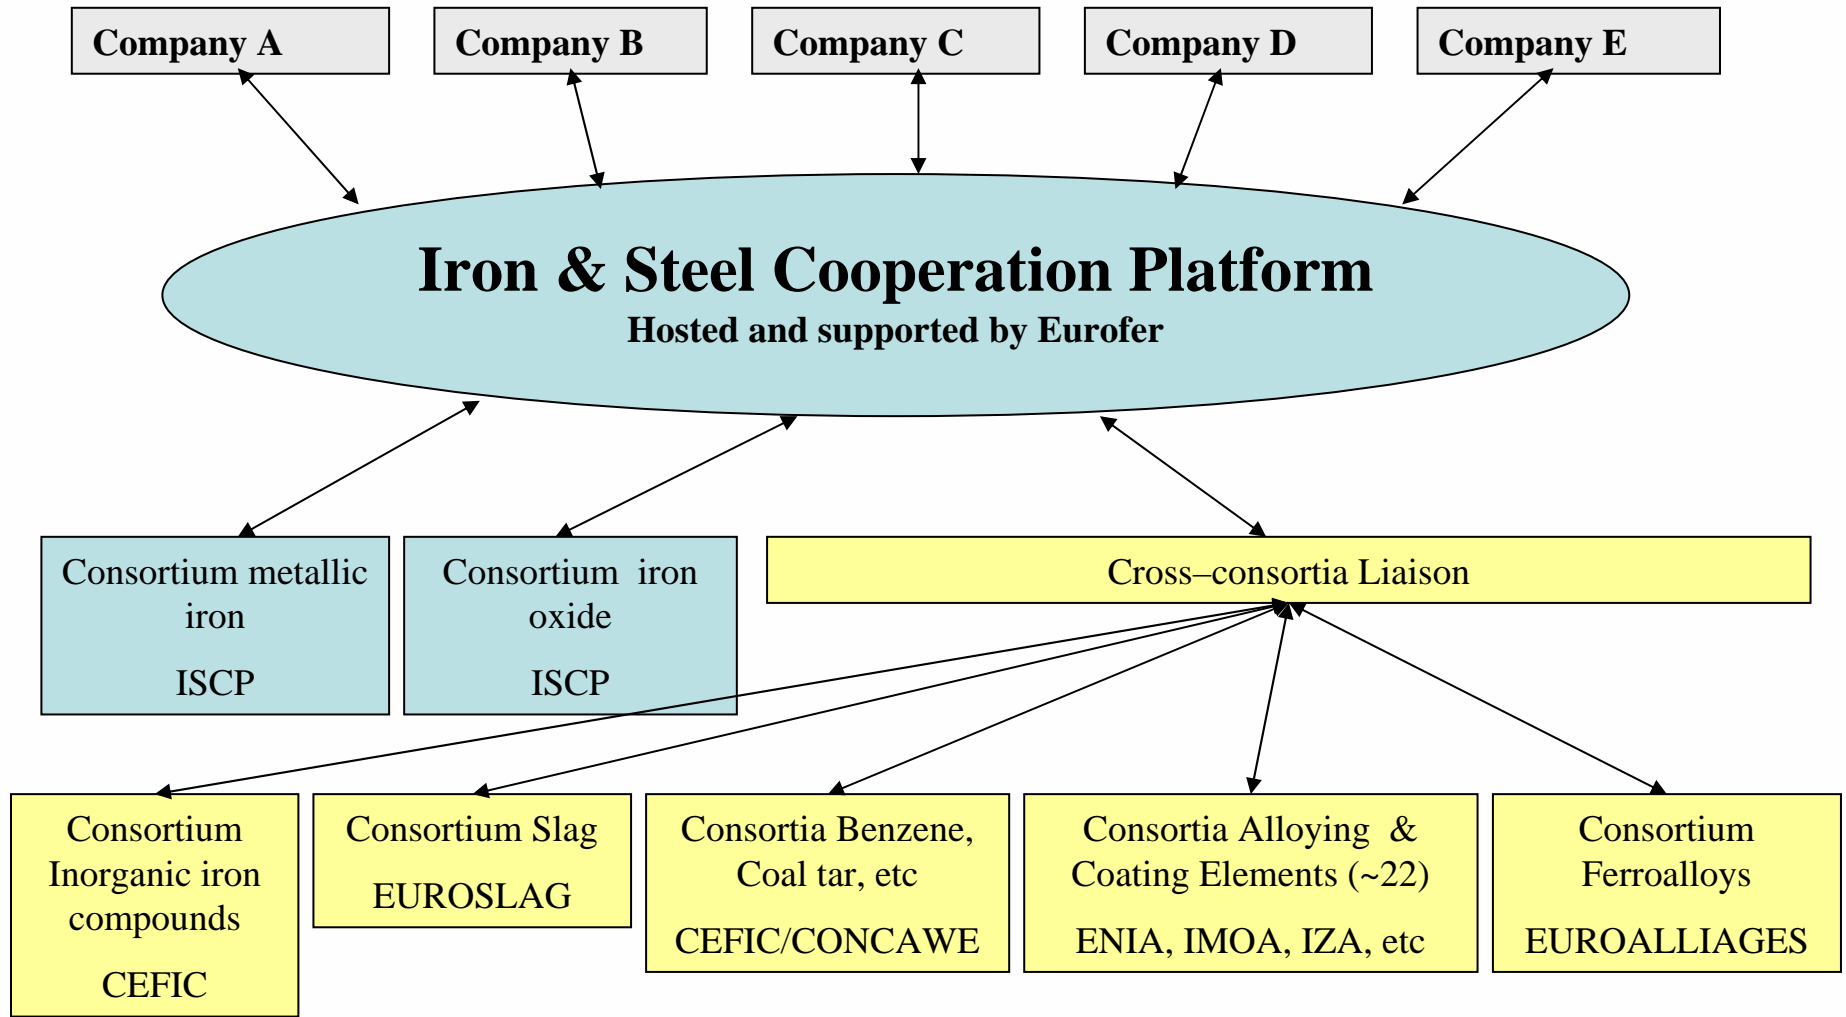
Company A

Company B

Company C

Company D

Company E

Iron & Steel Cooperation Platform
Hosted and supported by Eurofer

Consortium metallic iron

ISCP

Consortium iron oxide

ISCP

Cross–consortia Liaison

Consortium Inorganic iron compounds

CEFIC

Consortium Slag

EUROSLAG

Consortia Benzene, Coal tar, etc

CEFIC/CONCAWE

Consortia Alloying & Coating Elements (~22)

ENIA, IMOA, IZA, etc

Consortium Ferroalloys

EUROALLIAGES